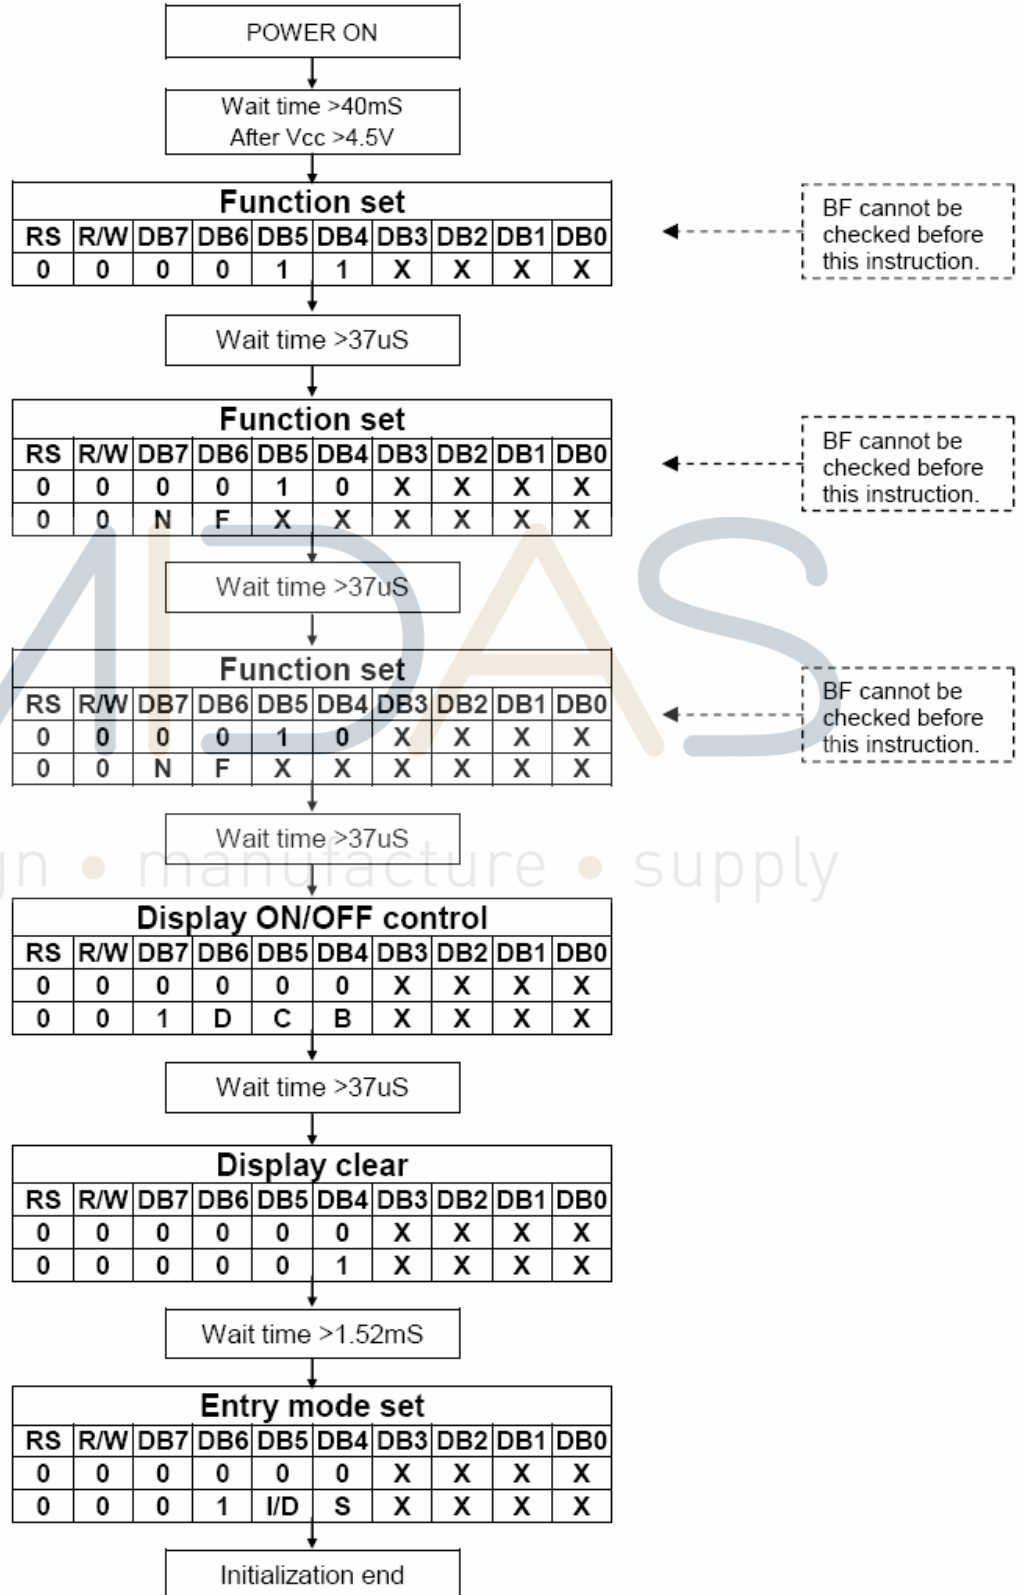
POWER ON

Wait time >40mS
After Vcc >4.5V

Function set

| RS | R/W | DB7 | DB6 | DB5 | DB4 | DB3 | DB2 | DB1 | DB0 |
|---|---|---|---|---|---|---|---|---|---|
| 0 | 0 | 0 | 0 | 1 | 1 | X | X | X | X |

BF cannot be checked before this instruction.

Wait time >37uS

Function set

| RS | R/W | DB7 | DB6 | DB5 | DB4 | DB3 | DB2 | DB1 | DB0 |
|---|---|---|---|---|---|---|---|---|---|
| 0 | 0 | 0 | 0 | 1 | 0 | X | X | X | X |
| 0 | 0 | N | F | X | X | X | X | X | X |

BF cannot be checked before this instruction.

Wait time >37uS

Function set

| RS | R/W | DB7 | DB6 | DB5 | DB4 | DB3 | DB2 | DB1 | DB0 |
|---|---|---|---|---|---|---|---|---|---|
| 0 | 0 | 0 | 0 | 1 | 0 | X | X | X | X |
| 0 | 0 | N | F | X | X | X | X | X | X |

BF cannot be checked before this instruction.

MIDAS
gn • manufacture • supply

Wait time >37uS

Display ON/OFF control

| RS | R/W | DB7 | DB6 | DB5 | DB4 | DB3 | DB2 | DB1 | DB0 |
|---|---|---|---|---|---|---|---|---|---|
| 0 | 0 | 0 | 0 | 0 | 0 | X | X | X | X |
| 0 | 0 | 1 | D | C | B | X | X | X | X |

Wait time >37uS

Display clear

| RS | R/W | DB7 | DB6 | DB5 | DB4 | DB3 | DB2 | DB1 | DB0 |
|---|---|---|---|---|---|---|---|---|---|
| 0 | 0 | 0 | 0 | 0 | 0 | X | X | X | X |
| 0 | 0 | 0 | 0 | 0 | 1 | X | X | X | X |

Wait time >1.52mS

Entry mode set

| RS | R/W | DB7 | DB6 | DB5 | DB4 | DB3 | DB2 | DB1 | DB0 |
|---|---|---|---|---|---|---|---|---|---|
| 0 | 0 | 0 | 0 | 0 | 0 | X | X | X | X |
| 0 | 0 | 0 | 1 | I/D | S | X | X | X | X |

Initialization end